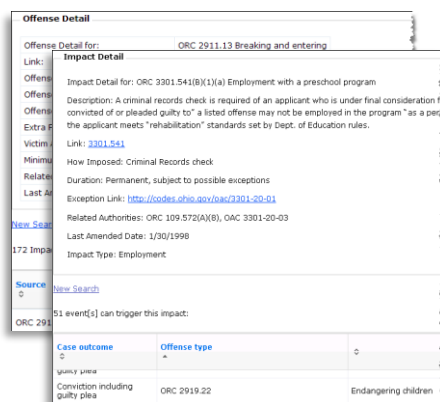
Offense Detail

Offense Detail for: ORC 2911.13 Breaking and entering

Link:

Offens

Offens

Offens

Extra F

Victim

Minimu

Relate

Last A

New Sear

172 Impa

Source

ORC 291

Impact Detail

Impact Detail for: ORC 3301.541(B)(1)(a) Employment with a preschool program

Description: A criminal records check is required of an applicant who is under final consideration f convicted of or pleaded guilty to" a listed offense may not be employed in the program "as a per the applicant meets "rehabilitation" standards set by Dept. of Education rules.

Link: 3301.541

How Imposed: Criminal Records check

Duration: Permanent, subject to possible exceptions

Exception Link: http://codes.ohio.gov/oac/3301-20-01

Related Authorities: ORC 109.572(A)(8), OAC 3301-20-03

Last Amended Date: 1/30/1998

Impact Type: Employment

New Search

51 event[s] can trigger this impact:

| Case outcome | Offense type | |
|---|---|---|
| guilty plea | | |
| Conviction including guilty plea | ORC 2919.22 | Endangering children |